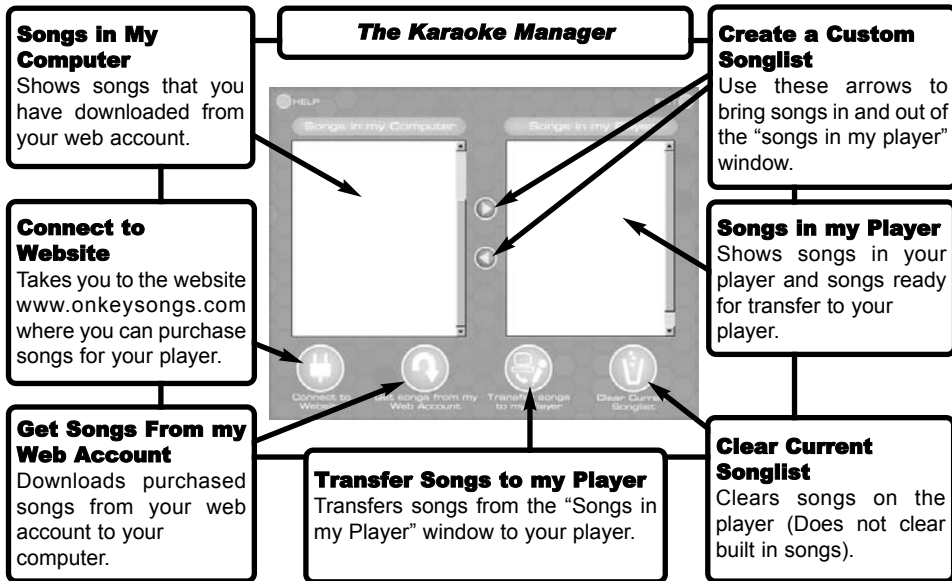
The Karaoke Manager

Songs in My Computer
Shows songs that you have downloaded from your web account.

Connect to Website
Takes you to the website www.onkeysongs.com where you can purchase songs for your player.

Get Songs From my Web Account
Downloads purchased songs from your web account to your computer.

Transfer Songs to my Player
Transfers songs from the "Songs in my Player" window to your player.

Create a Custom Songlist
Use these arrows to bring songs in and out of the "songs in my player" window.

Songs in my Player
Shows songs in your player and songs ready for transfer to your player.

Clear Current Songlist
Clears songs on the player (Does not clear built in songs).

HELP
Songs in my Computer
Songs in my Player
Connect to Website
Get songs from my Web Account
Transfer songs to my player
Clear Current Songlist